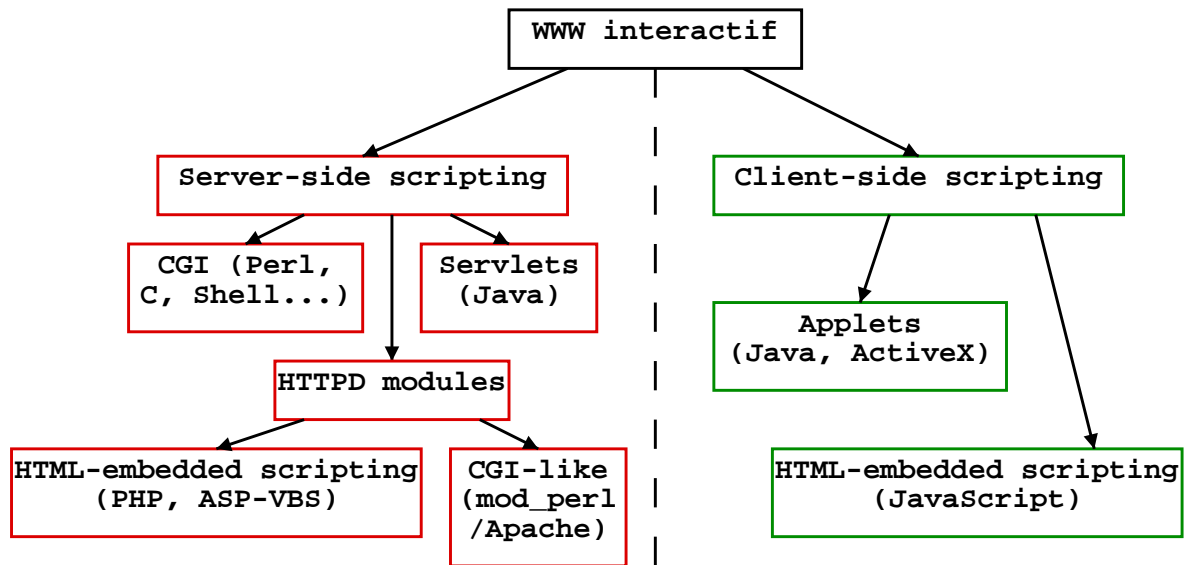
WWW interactif

Server-side scripting

CGI (Perl, C, Shell...)

Servlets (Java)

HTTPD modules

HTML-embedded scripting (PHP, ASP-VBS)

CGI-like (mod_perl /Apache)

Client-side scripting

Applets (Java, ActiveX)

HTML-embedded scripting (JavaScript)